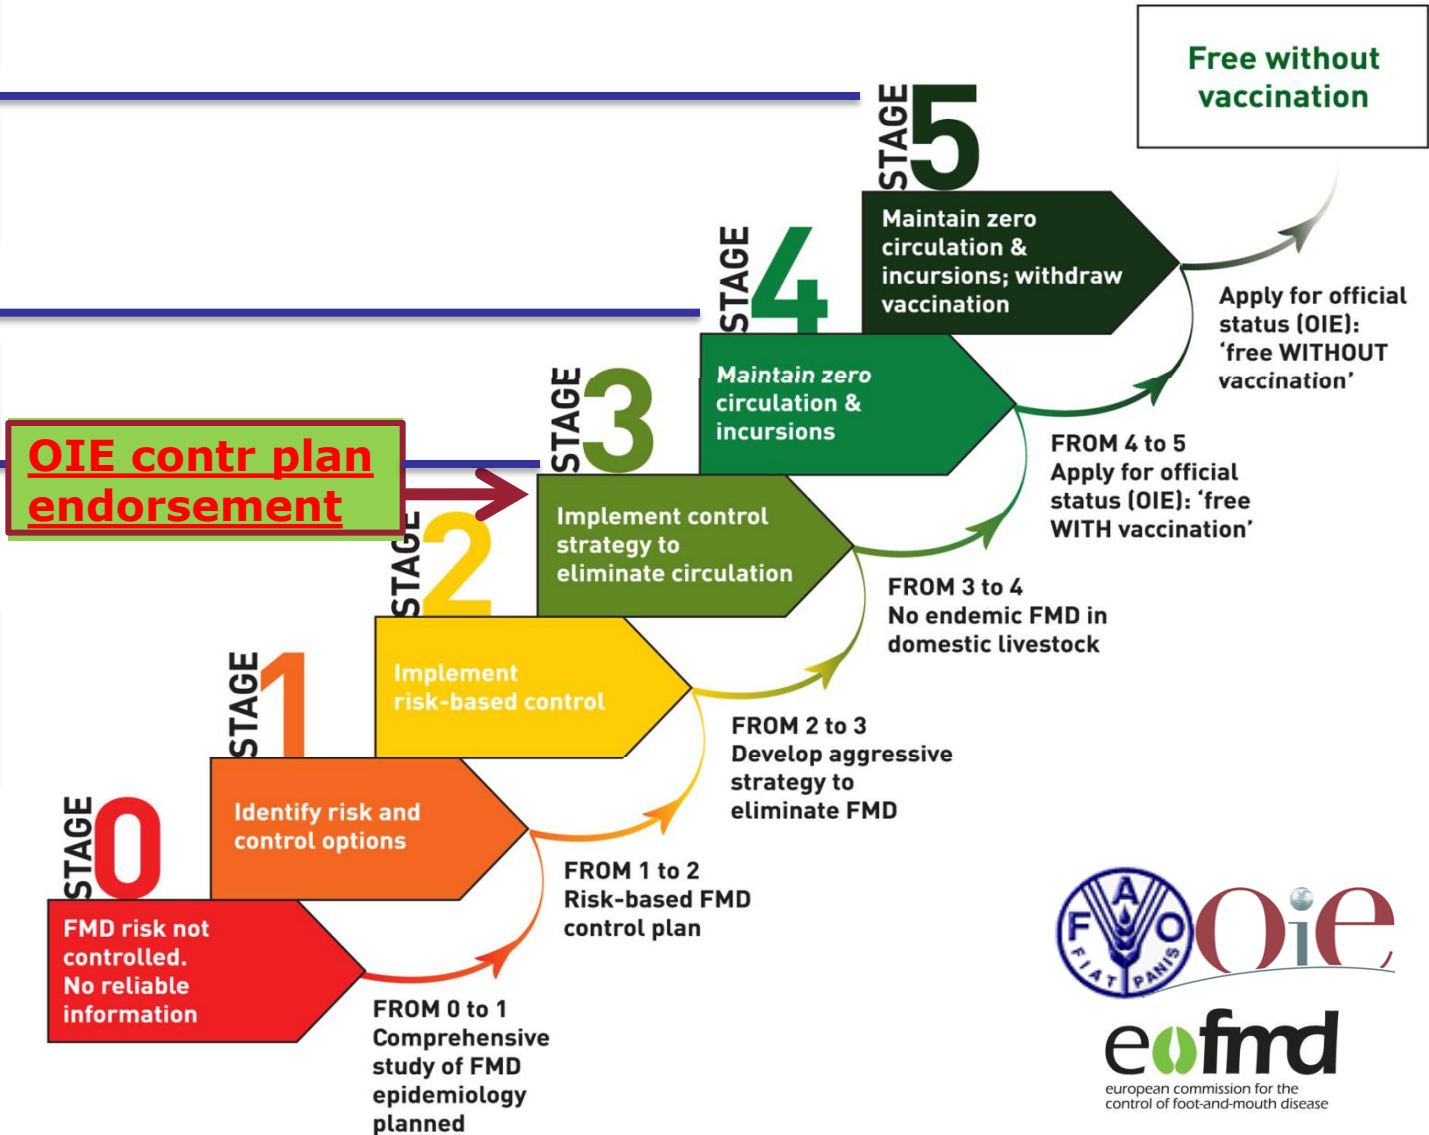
Free without vaccination

STAGE 5

Maintain zero circulation & incursions; withdraw vaccination

Apply for official status (OIE): 'free WITHOUT vaccination'

STAGE 4

Maintain zero circulation & incursions

FROM 4 to 5
Apply for official status (OIE): 'free WITH vaccination'

OIE contr plan endorsement

STAGE 3

Implement control strategy to eliminate circulation

FROM 3 to 4
No endemic FMD in domestic livestock

STAGE 2

Implement risk-based control

FROM 2 to 3
Develop aggressive strategy to eliminate FMD

STAGE 1

Identify risk and control options

FROM 1 to 2
Risk-based FMD control plan

STAGE 0

FMD risk not controlled. No reliable information

FROM 0 to 1
Comprehensive study of FMD epidemiology planned

FIAT PANIS

OIE

eufmd
european commission for the control of foot-and-mouth disease